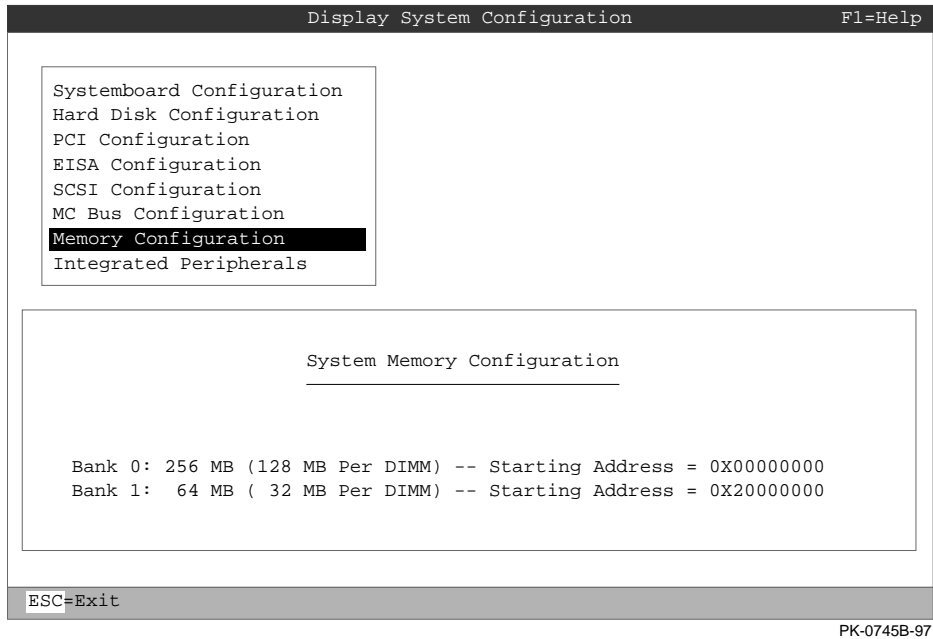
Display System Configuration F1=Help

Systemboard Configuration
Hard Disk Configuration
PCI Configuration
EISA Configuration
SCSI Configuration
MC Bus Configuration
Memory Configuration
Integrated Peripherals

System Memory Configuration

Bank 0: 256 MB (128 MB Per DIMM) -- Starting Address = 0X00000000
Bank 1: 64 MB ( 32 MB Per DIMM) -- Starting Address = 0X20000000

ESC=Exit

PK-0745B-97